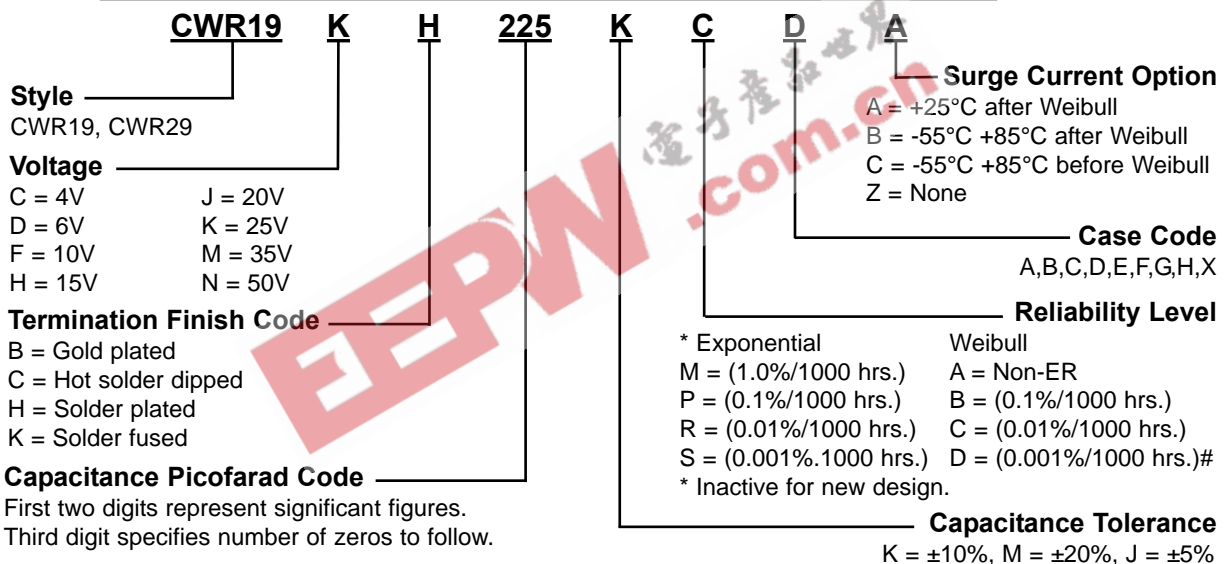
CWR19 K H 225 K C D A

Style
CWR19, CWR29

Voltage
C = 4V J = 20V
D = 6V K = 25V
F = 10V M = 35V
H = 15V N = 50V

Termination Finish Code
B = Gold plated
C = Hot solder dipped
H = Solder plated
K = Solder fused

Capacitance Picofarad Code
First two digits represent significant figures.
Third digit specifies number of zeros to follow.

Surge Current Option
A = +25°C after Weibull
B = -55°C +85°C after Weibull
C = -55°C +85°C before Weibull
Z = None

Case Code
A,B,C,D,E,F,G,H,X

Reliability Level
| * Exponential | Weibull |
|---|---|
| M = (1.0%/1000 hrs.) | A = Non-ER |
| P = (0.1%/1000 hrs.) | B = (0.1%/1000 hrs.) |
| R = (0.01%/1000 hrs.) | C = (0.01%/1000 hrs.) |
| S = (0.001%.1000 hrs.) | D = (0.001%/1000 hrs.)# |

* Inactive for new design.

Capacitance Tolerance
K = ±10%, M = ±20%, J = ±5%

電子產品世界
EEPW .com.cn